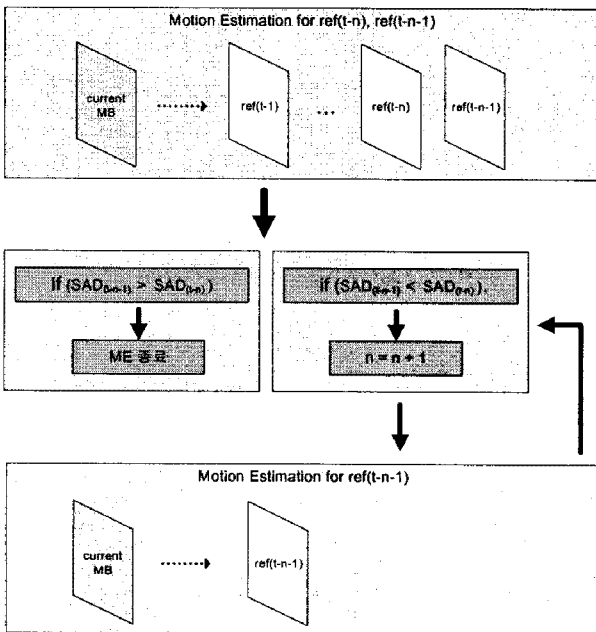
Motion Estimation for ref(t-n), ref(t-n-1)

current MB

ref(t-1)

...

ref(t-n)

ref(t-n-1)

If $(SAD_{(t-n-1)} > SAD_{(t-n)})$

ME 종료

If $(SAD_{(t-n-1)} < SAD_{(t-n)})$

n = n + 1

Motion Estimation for ref(t-n-1)

current MB

ref(t-n-1)